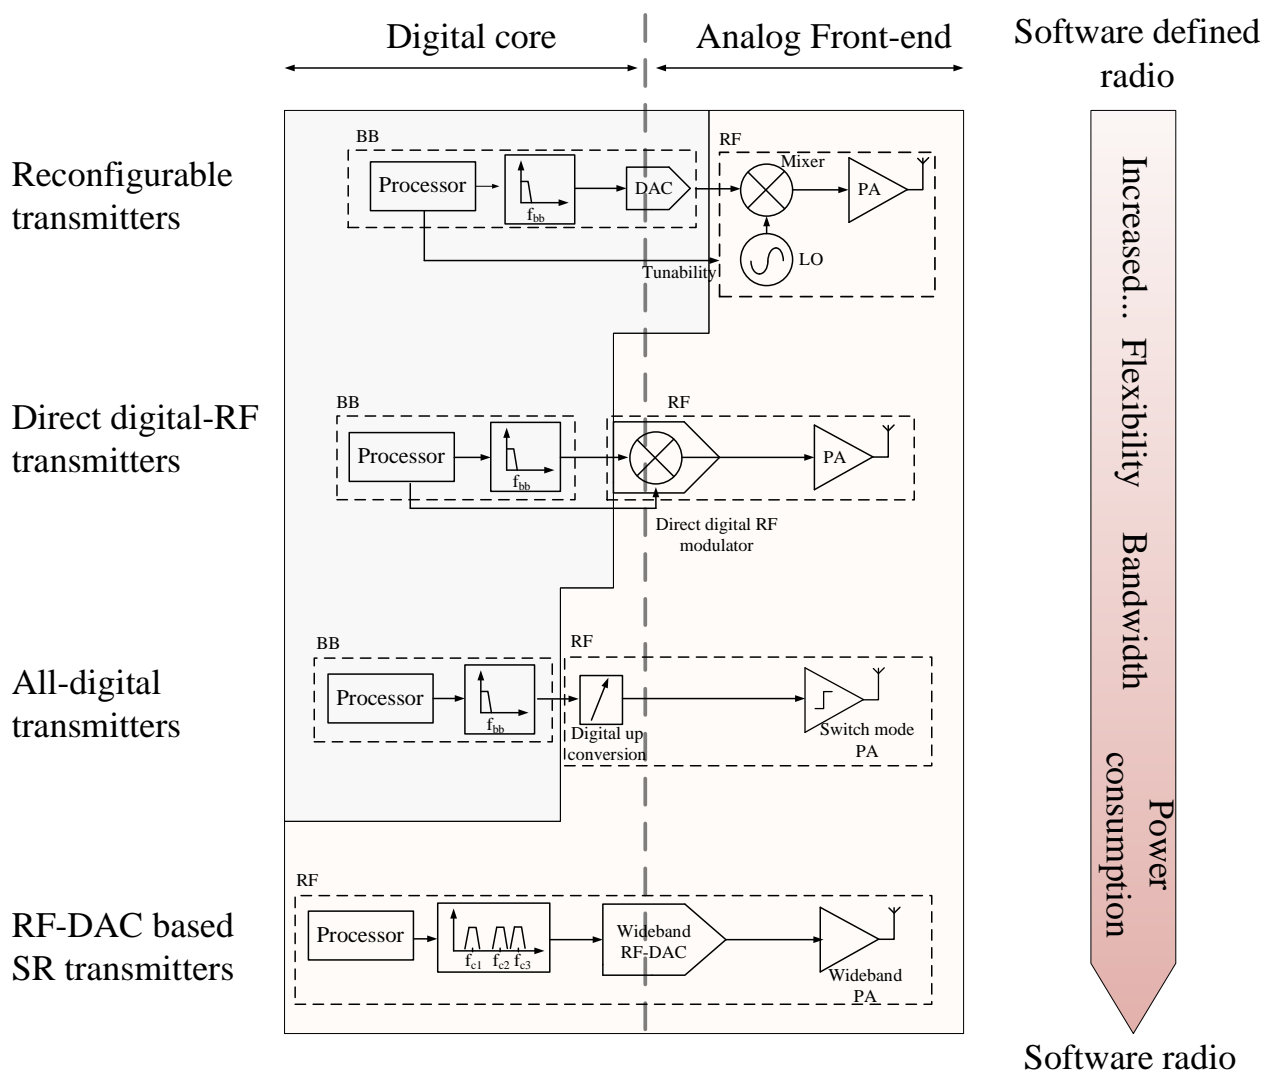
Digital core

Analog Front-end

Software defined radio

Reconfigurable transmitters

BB

Processor

$f_{bb}$

DAC

RF

Mixer

PA

LO

Tunability

Direct digital-RF transmitters

BB

Processor

$f_{bb}$

RF

PA

Direct digital RF modulator

All-digital transmitters

BB

Processor

$f_{bb}$

RF

Digital up conversion

Switch mode PA

RF-DAC based SR transmitters

RF

Processor

$f_{c1}$ $f_{c2}$ $f_{c3}$

Wideband RF-DAC

Wideband PA

Increased... Flexibility Bandwidth Power consumption

Software radio